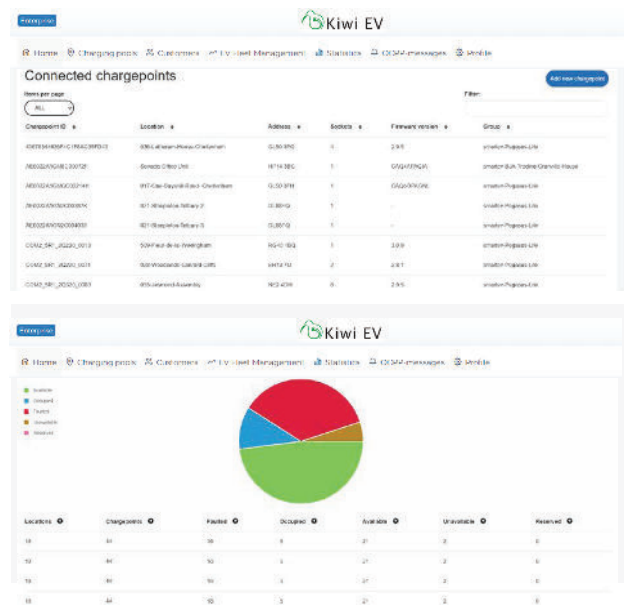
Enterprise

Kiwi EV

Home   Chargepoints   Customers   EV Fleet Management   Statistics   OCPP-messages   Profile

Connected chargepoints

Add new chargepoint

Items per page

ALL

Filter:

| Chargepoint ID | Location | Address | Sockets | Firmware version | Group |
|---|---|---|---|---|---|
| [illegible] | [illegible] | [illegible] | 1 | 2.9.9 | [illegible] |
| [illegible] | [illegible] | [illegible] | 1 | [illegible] | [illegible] |
| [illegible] | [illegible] | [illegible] | 1 | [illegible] | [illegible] |
| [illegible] | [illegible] | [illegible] | 1 | - | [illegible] |
| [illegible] | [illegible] | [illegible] | 1 | - | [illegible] |
| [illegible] | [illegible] | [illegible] | 1 | 3.0.9 | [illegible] |
| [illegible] | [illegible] | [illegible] | 2 | 2.8.1 | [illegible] |
| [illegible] | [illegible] | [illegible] | 6 | 2.9.5 | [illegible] |

Enterprise

Kiwi EV

Home   Chargepoints   Customers   EV Fleet Management   Statistics   OCPP-messages   Profile

Available
Occupied
Faulted
Unavailable
Reserved

| Locations | Chargepoints | Faulted | Occupied | Available | Unavailable | Reserved |
|---|---|---|---|---|---|---|
| 18 | 44 | 16 | 5 | 21 | 2 | 0 |
| 18 | 44 | 16 | 5 | 21 | 2 | 0 |
| 18 | 44 | 16 | 5 | 21 | 2 | 0 |
| 18 | 44 | 16 | 5 | 21 | 2 | 0 |